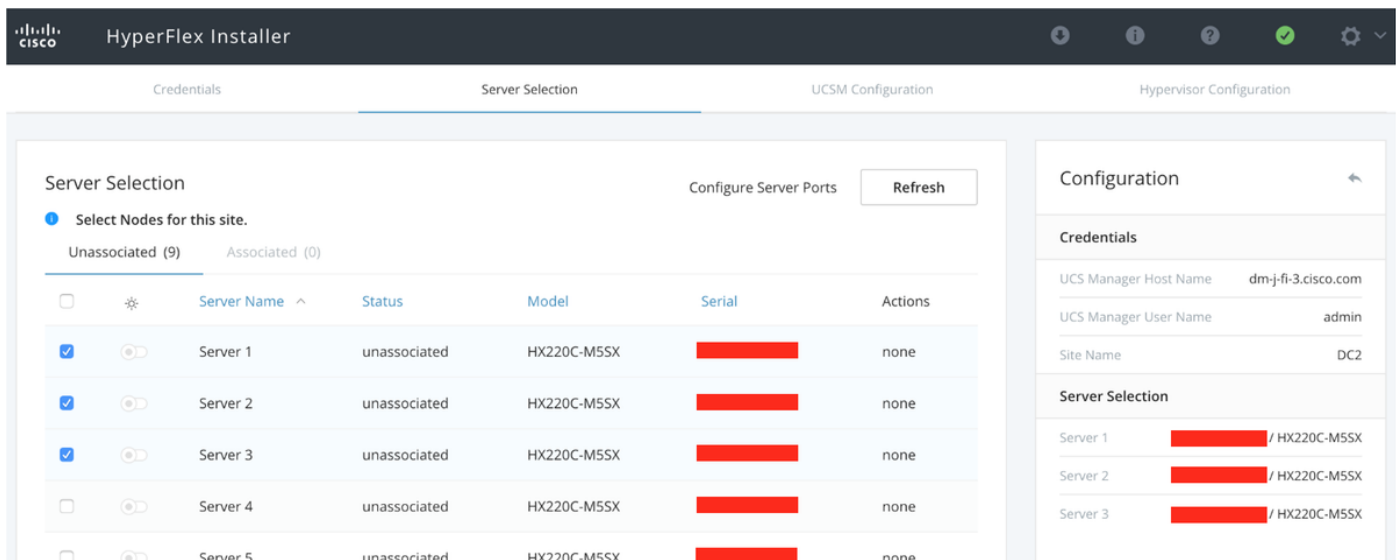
cisco HyperFlex Installer

Credentials | Server Selection | UCSM Configuration | Hypervisor Configuration

Server Selection

Configure Server Ports | Refresh

Select Nodes for this site.

Unassociated (9) | Associated (0)

| | | Server Name | Status | Model | Serial | Actions |
|---|---|---|---|---|---|---|
| | | Server 1 | unassociated | HX220C-M5SX | | none |
| | | Server 2 | unassociated | HX220C-M5SX | | none |
| | | Server 3 | unassociated | HX220C-M5SX | | none |
| | | Server 4 | unassociated | HX220C-M5SX | | none |
| | | Server 5 | unassociated | HX220C-M5SX | | none |

Configuration

Credentials

UCS Manager Host Name dm-j-fi-3.cisco.com

UCS Manager User Name admin

Site Name DC2

Server Selection

Server 1 / HX220C-M5SX

Server 2 / HX220C-M5SX

Server 3 / HX220C-M5SX